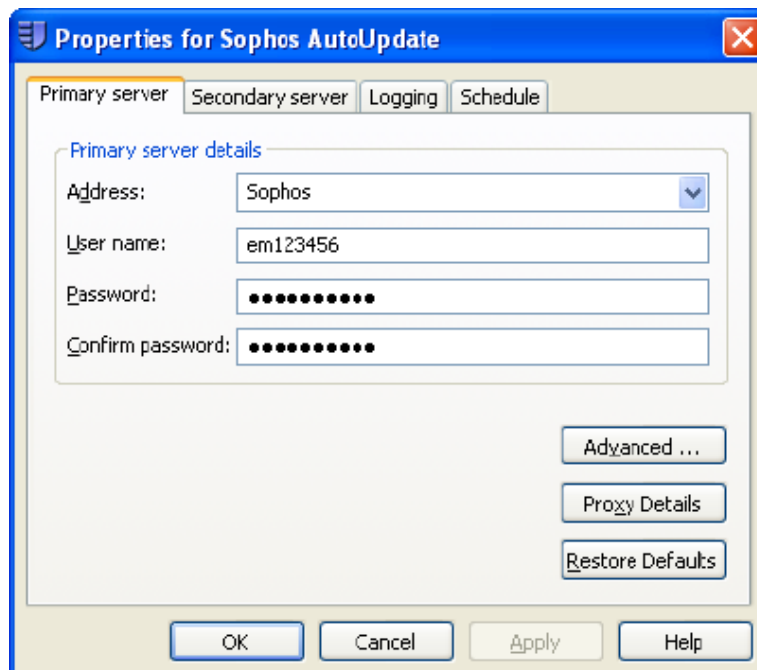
Properties for Sophos AutoUpdate

Primary server | Secondary server | Logging | Schedule

Primary server details

Address: Sophos

User name: em123456

Password: ●●●●●●●●●●

Confirm password: ●●●●●●●●●●

Advanced ...

Proxy Details

Restore Defaults

OK | Cancel | Apply | Help